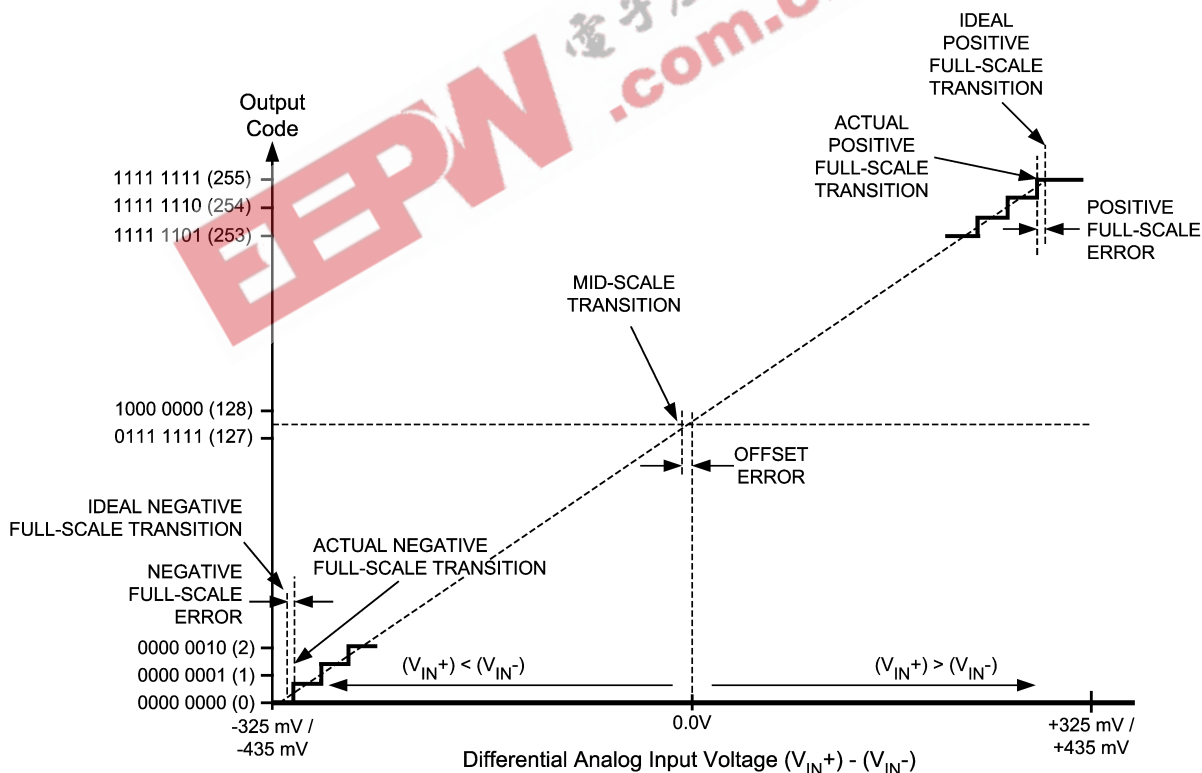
EEPW .com.cn

IDEAL POSITIVE FULL-SCALE TRANSITION

Output Code

ACTUAL POSITIVE FULL-SCALE TRANSITION

1111 1111 (255)
1111 1110 (254)
1111 1101 (253)

POSITIVE FULL-SCALE ERROR

MID-SCALE TRANSITION

1000 0000 (128)
0111 1111 (127)

OFFSET ERROR

IDEAL NEGATIVE FULL-SCALE TRANSITION

ACTUAL NEGATIVE FULL-SCALE TRANSITION

NEGATIVE FULL-SCALE ERROR

0000 0010 (2)
0000 0001 (1)
0000 0000 (0)

$(V_{IN}+) < (V_{IN}-)$

$(V_{IN}+) > (V_{IN}-)$

-325 mV / -435 mV

0.0V

+325 mV / +435 mV

Differential Analog Input Voltage $(V_{IN}+) - (V_{IN}-)$